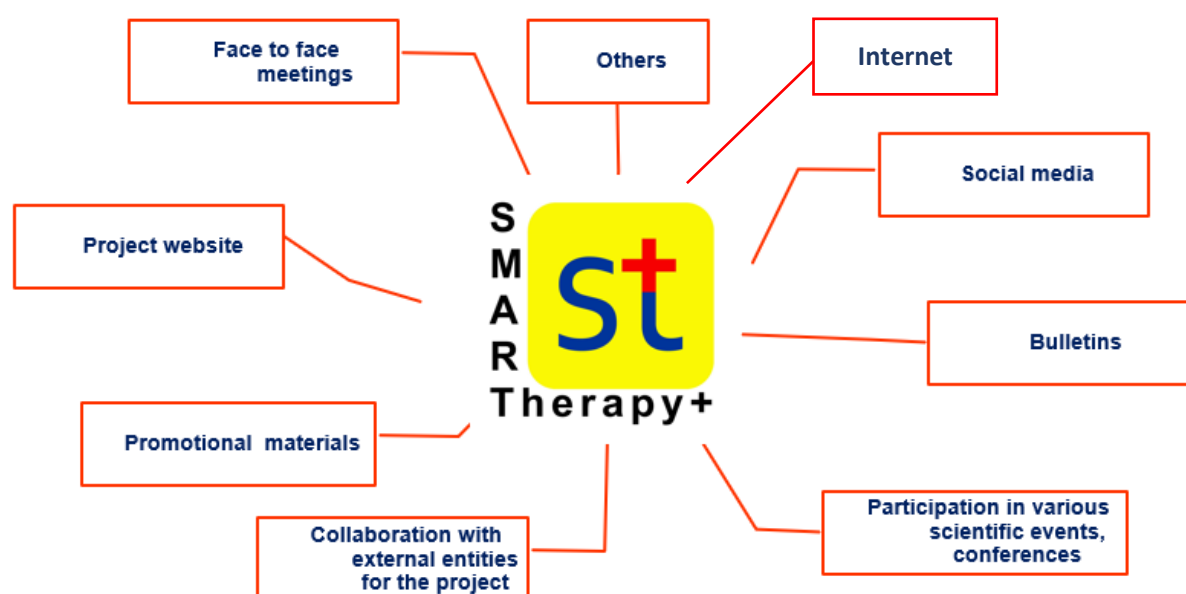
Face to face meetings

Others

Internet

Social media

Project website

S
M
A
R
T
Therapy+

St

Bulletins

Promotional materials

Collaboration with external entities for the project

Participation in various scientific events, conferences